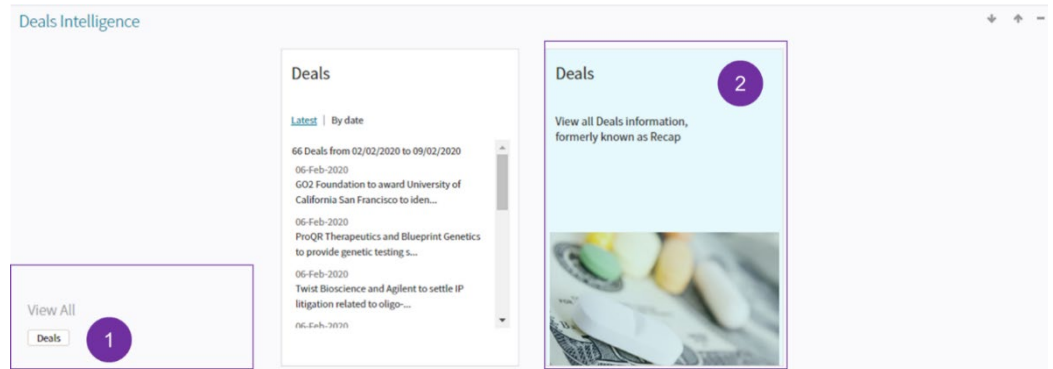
Deals Intelligence

View All

Deals

1

Deals

Latest | By date

66 Deals from 02/02/2020 to 09/02/2020

06-Feb-2020
GO2 Foundation to award University of California San Francisco to iden...

06-Feb-2020
ProQR Therapeutics and Blueprint Genetics to provide genetic testing s...

06-Feb-2020
Twist Bioscience and Agilent to settle IP litigation related to oligo-...

06-Feb-2020

Deals

2

View all Deals information, formerly known as Recap